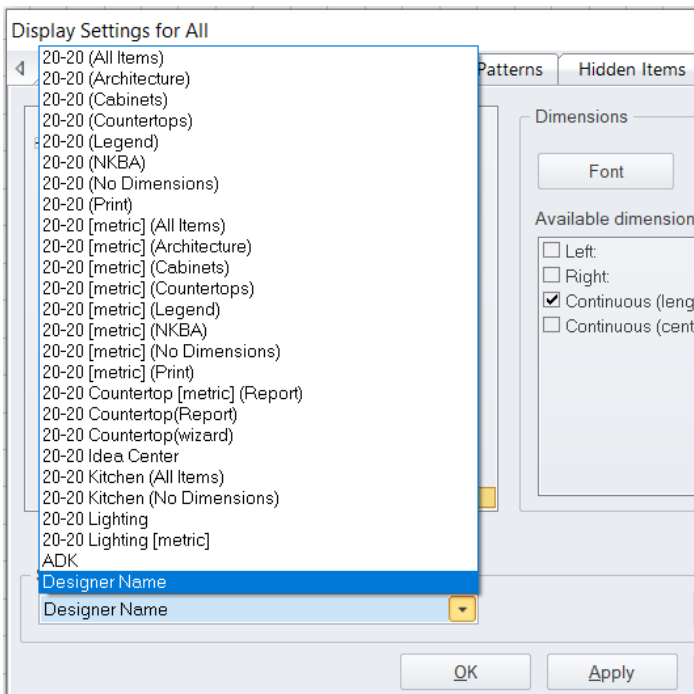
Display Settings for All

20-20 (All Items)
20-20 (Architecture)
20-20 (Cabinets)
20-20 (Countertops)
20-20 (Legend)
20-20 (NKBA)
20-20 (No Dimensions)
20-20 (Print)
20-20 [metric] (All Items)
20-20 [metric] (Architecture)
20-20 [metric] (Cabinets)
20-20 [metric] (Countertops)
20-20 [metric] (Legend)
20-20 [metric] (NKBA)
20-20 [metric] (No Dimensions)
20-20 [metric] (Print)
20-20 Countertop [metric] (Report)
20-20 Countertop(Report)
20-20 Countertop(wizard)
20-20 Idea Center
20-20 Kitchen (All Items)
20-20 Kitchen (No Dimensions)
20-20 Lighting
20-20 Lighting [metric]
ADK
Designer Name

Patterns
Hidden Items

Dimensions
Font
Available dimension
Left:
Right:
Continuous (leng
Continuous (cent

Designer Name

OK
Apply